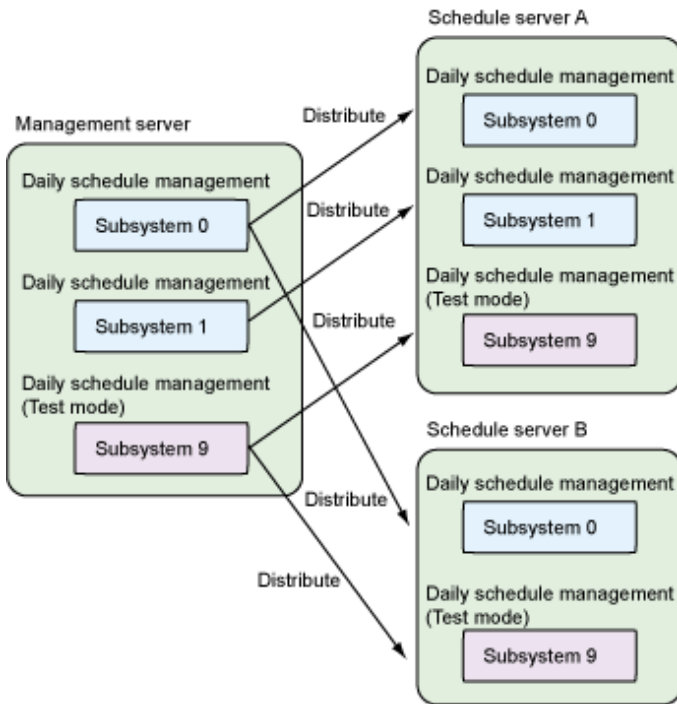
Management server

Daily schedule management

Subsystem 0

Daily schedule management

Subsystem 1

Daily schedule management (Test mode)

Subsystem 9

Distribute

Distribute

Distribute

Distribute

Distribute

Schedule server A

Daily schedule management

Subsystem 0

Daily schedule management

Subsystem 1

Daily schedule management (Test mode)

Subsystem 9

Schedule server B

Daily schedule management

Subsystem 0

Daily schedule management (Test mode)

Subsystem 9